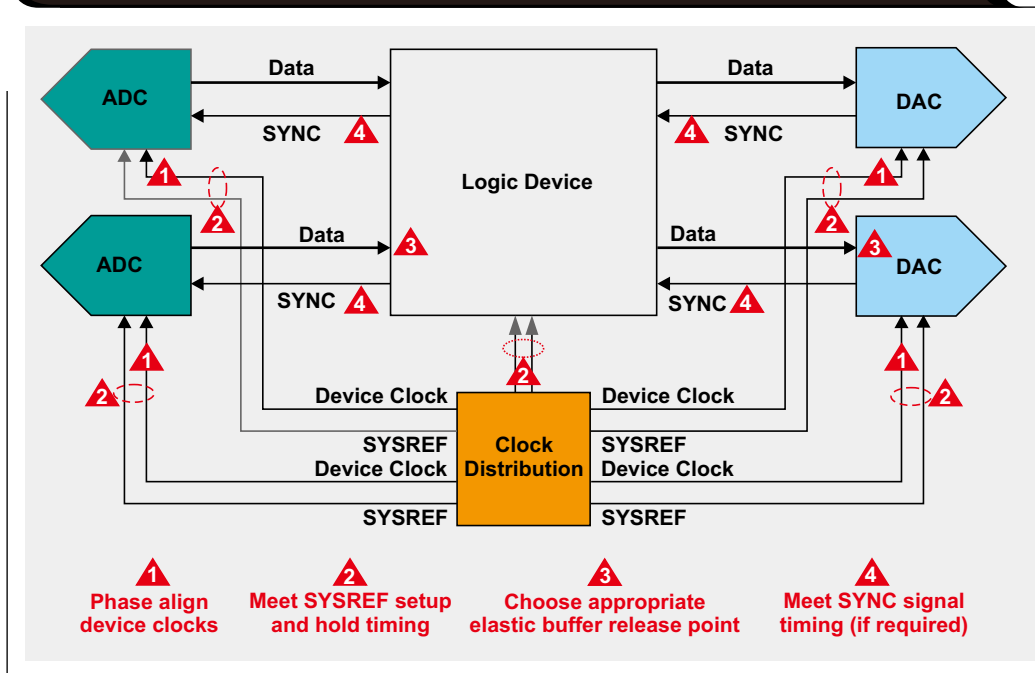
ADC

Data

SYNC 4

1

2

ADC

Data 3

SYNC 4

1

2

Logic Device

2

Device Clock

SYSREF

Device Clock

SYSREF

Clock Distribution

Device Clock

SYSREF

Device Clock

SYSREF

Data

4 SYNC

DAC

1

2

Data

3 DAC

SYNC 4

1

2

1 Phase align device clocks

2 Meet SYSREF setup and hold timing

3 Choose appropriate elastic buffer release point

4 Meet SYNC signal timing (if required)